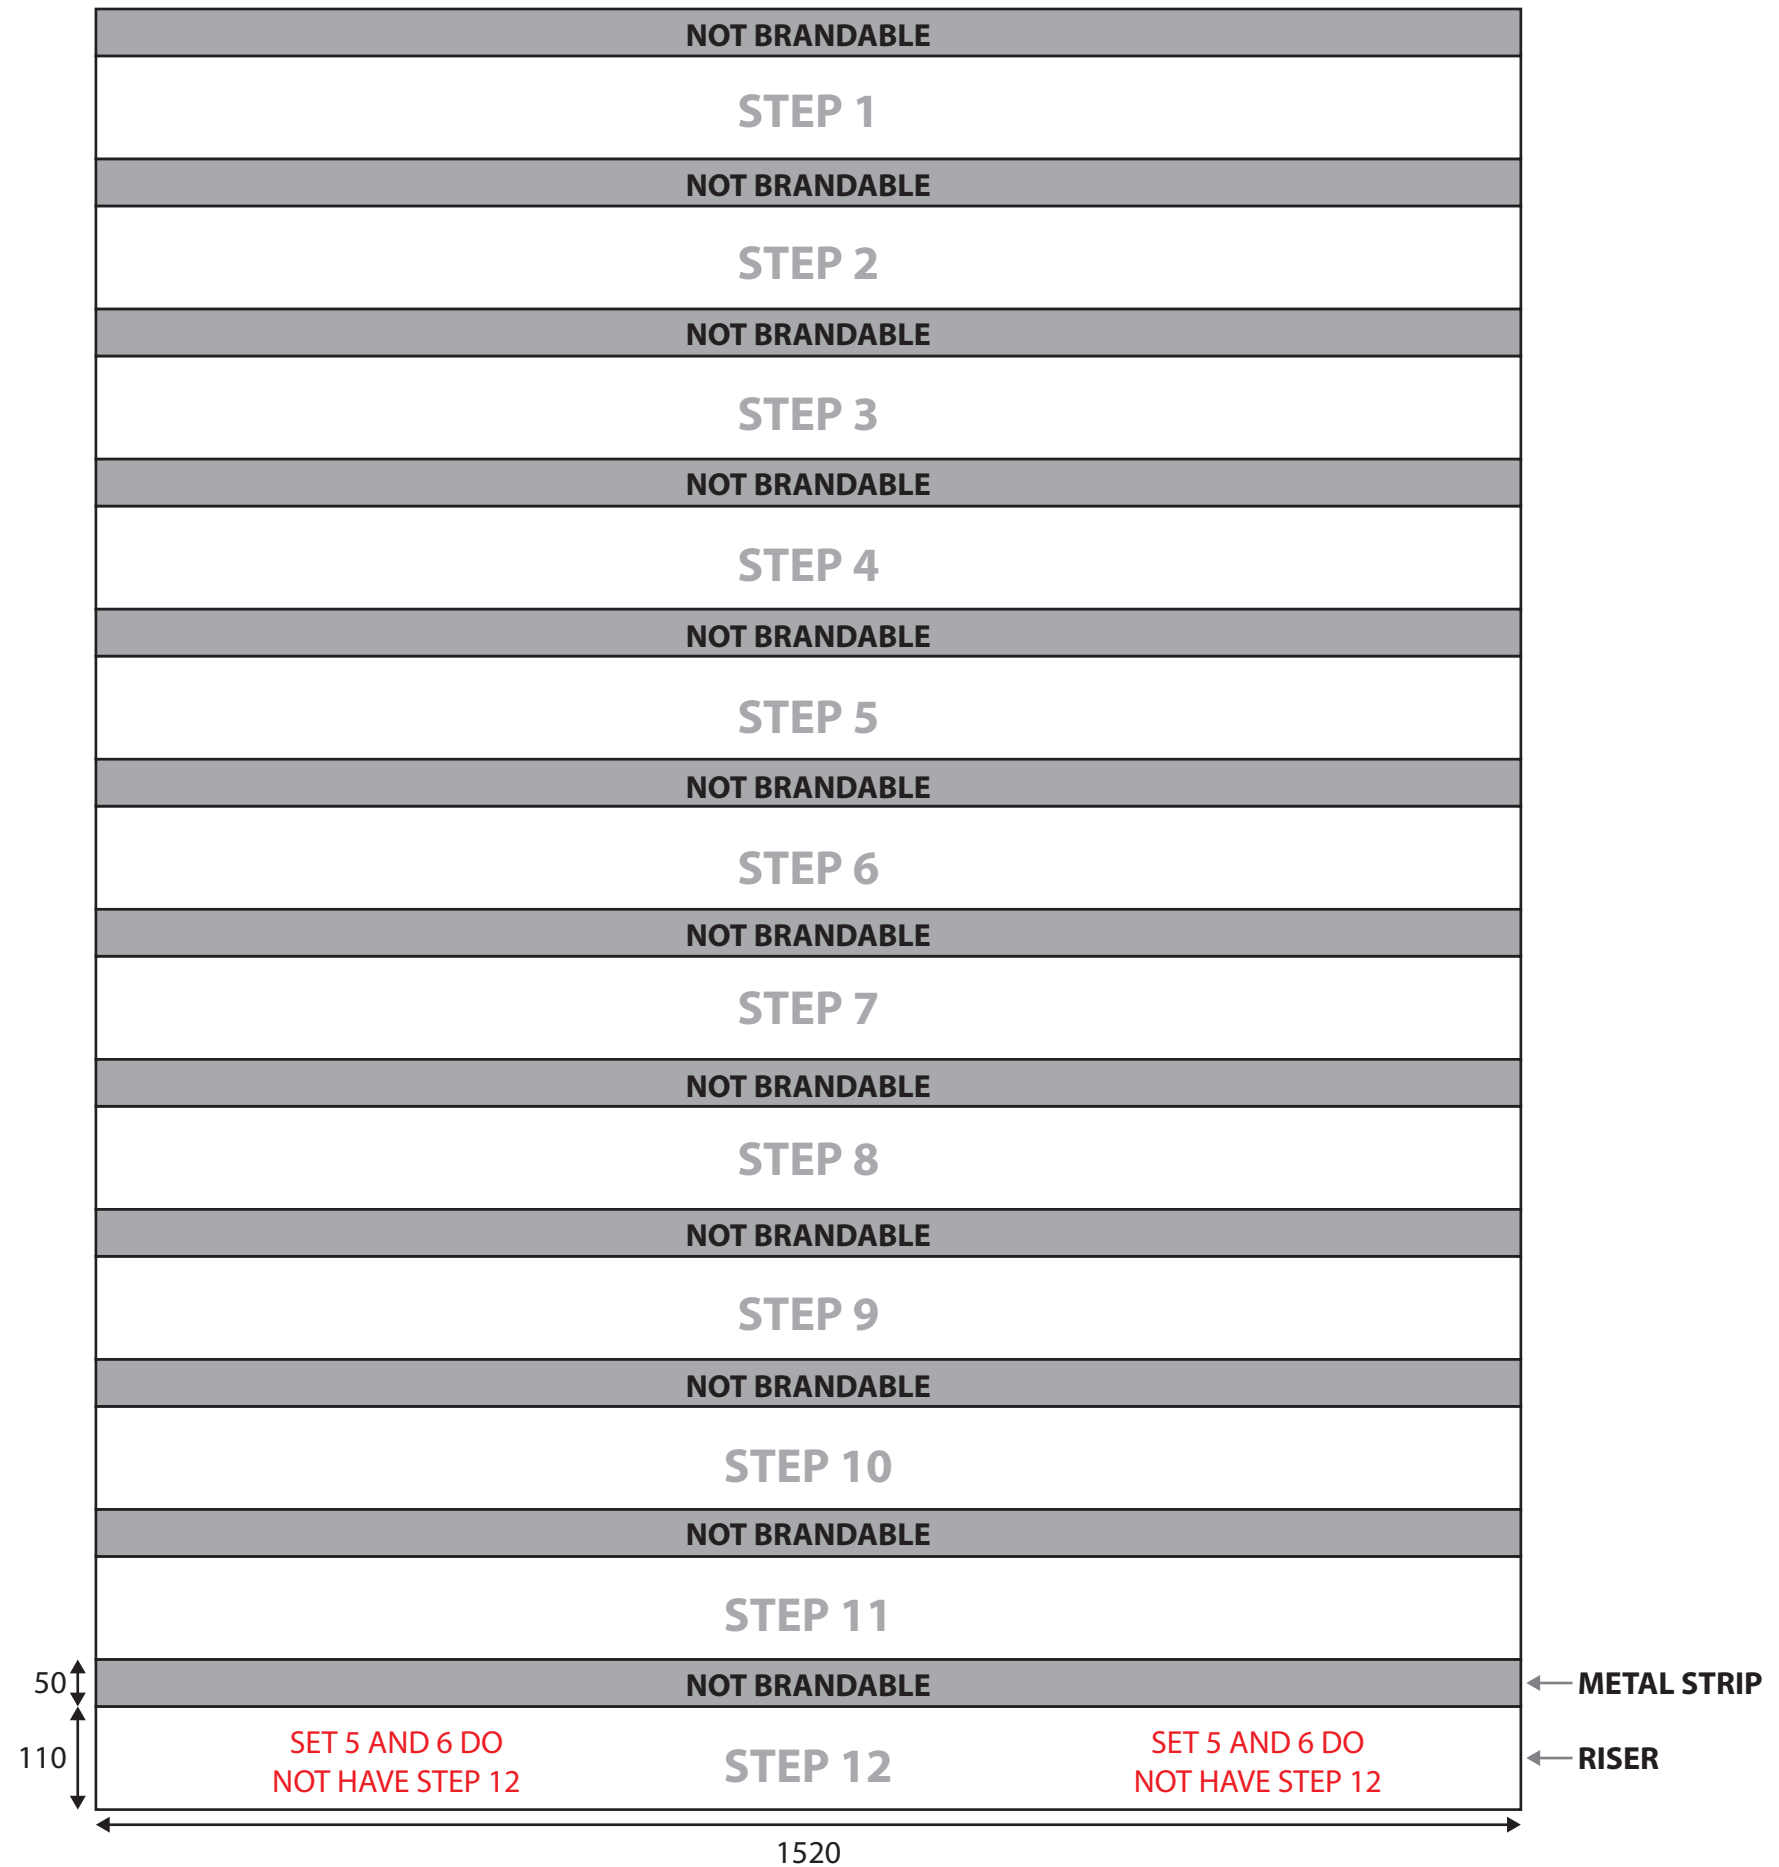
NOT BRANDABLE
STEP 1
NOT BRANDABLE
STEP 2
NOT BRANDABLE
STEP 3
NOT BRANDABLE
STEP 4
NOT BRANDABLE
STEP 5
NOT BRANDABLE
STEP 6
NOT BRANDABLE
STEP 7
NOT BRANDABLE
STEP 8
NOT BRANDABLE
STEP 9
NOT BRANDABLE
STEP 10
NOT BRANDABLE
STEP 11
50
NOT BRANDABLE
METAL STRIP
110
SET 5 AND 6 DO NOT HAVE STEP 12
STEP 12
SET 5 AND 6 DO NOT HAVE STEP 12
RISER
1520